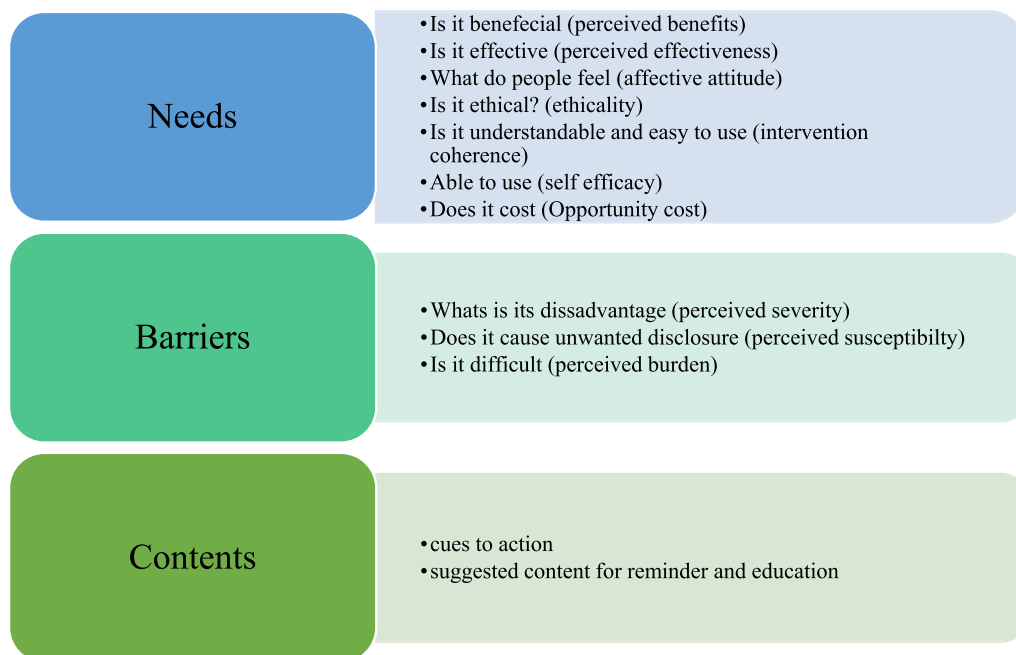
Needs

- Is it benefecial (perceived benefits)
- Is it effective (perceived effectiveness)
- What do people feel (affective attitude)
- Is it ethical? (ethicality)
- Is it understandable and easy to use (intervention coherence)
- Able to use (self efficacy)
- Does it cost (Opportunity cost)

Barriers

- Whats is its dissadvantage (perceived severity)
- Does it cause unwanted disclosure (perceived susceptibilty)
- Is it difficult (perceived burden)

Contents

- cues to action
- suggested content for reminder and education